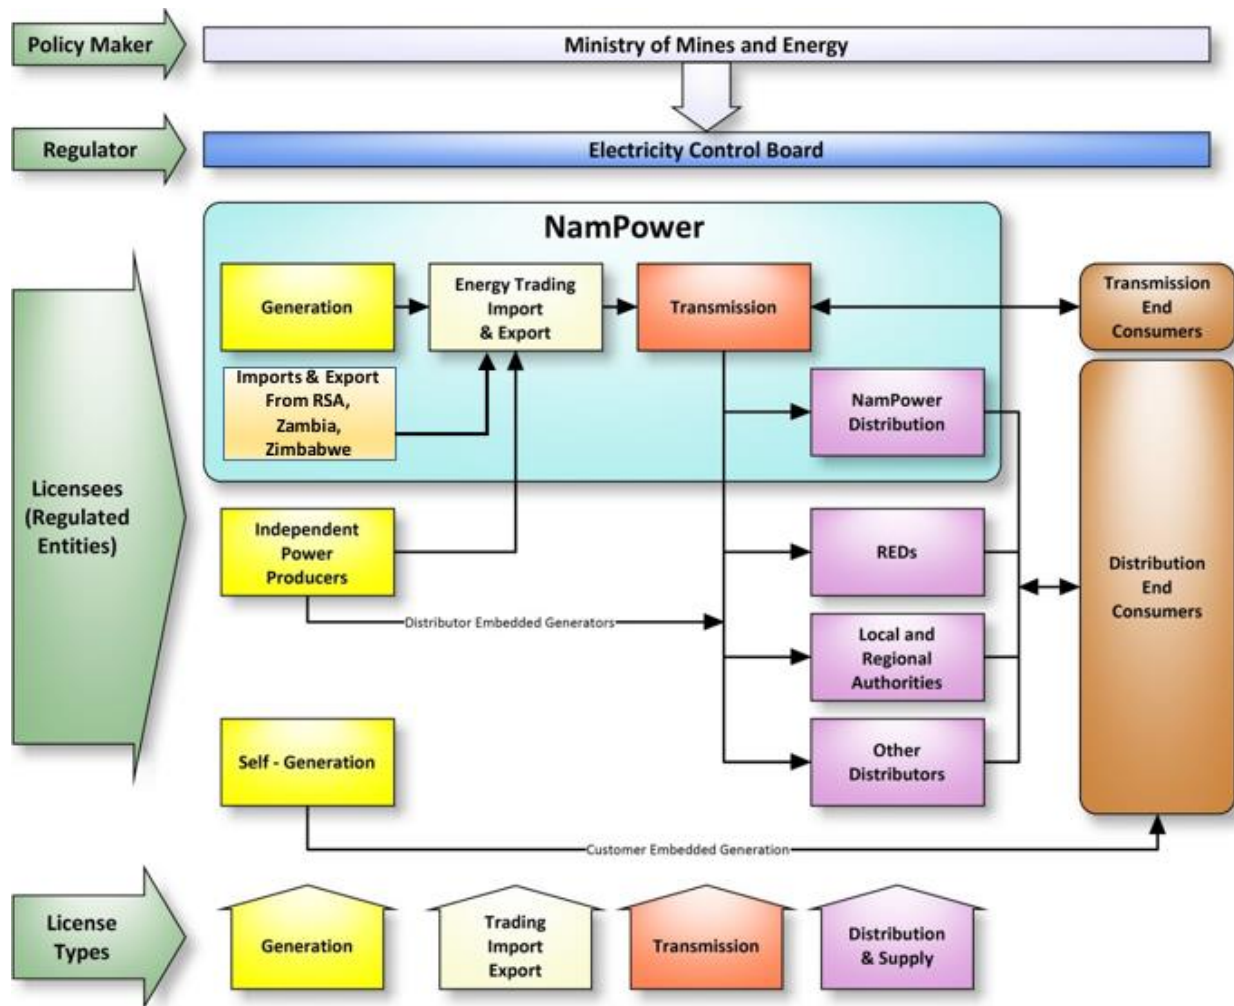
Policy Maker

Ministry of Mines and Energy

Regulator

Electricity Control Board

NamPower

Generation

Energy Trading Import & Export

Transmission

Transmission End Consumers

Imports & Export From RSA, Zambia, Zimbabwe

NamPower Distribution

Licensees (Regulated Entities)

Independent Power Producers

REDs

Distribution End Consumers

Distributor Embedded Generators

Local and Regional Authorities

Self - Generation

Other Distributors

Customer Embedded Generation

License Types

Generation

Trading Import Export

Transmission

Distribution & Supply